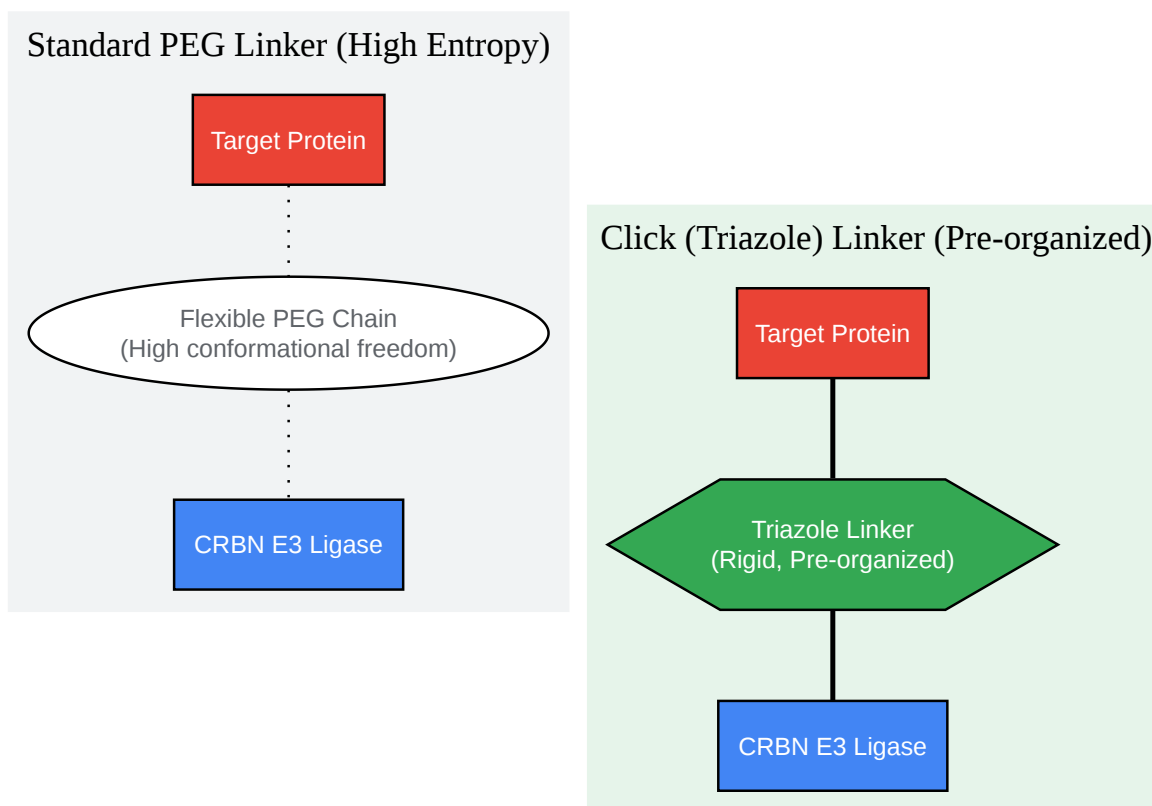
Standard PEG Linker (High Entropy)

Target Protein

Flexible PEG Chain
(High conformational freedom)

CRBN E3 Ligase

Click (Triazole) Linker (Pre-organized)

Target Protein

Triazole Linker
(Rigid, Pre-organized)

CRBN E3 Ligase